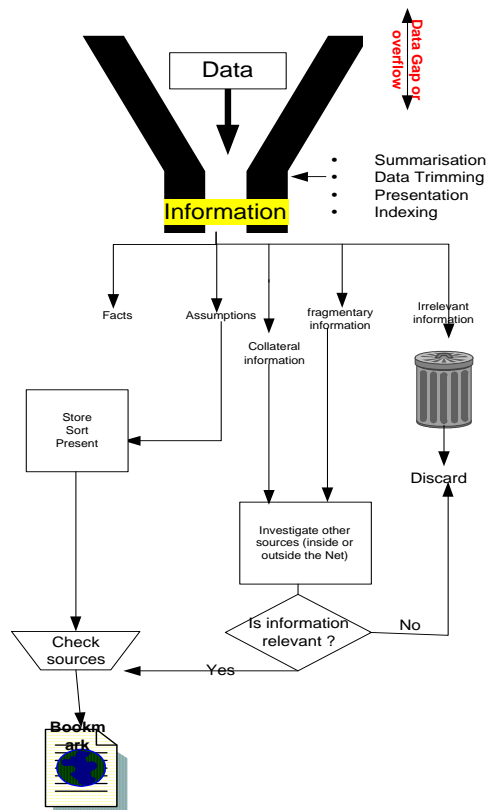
Data Gap or overflow

Data

- Summarisation
- Data Trimming
- Presentation
- Indexing

Information

Facts

Assumptions

Collateral information

fragmentary information

Irrelevant information

Store
Sort
Present

Discard

Investigate other sources (inside or outside the Net)

Is information relevant ?

No

Check sources

Yes

Bookmark